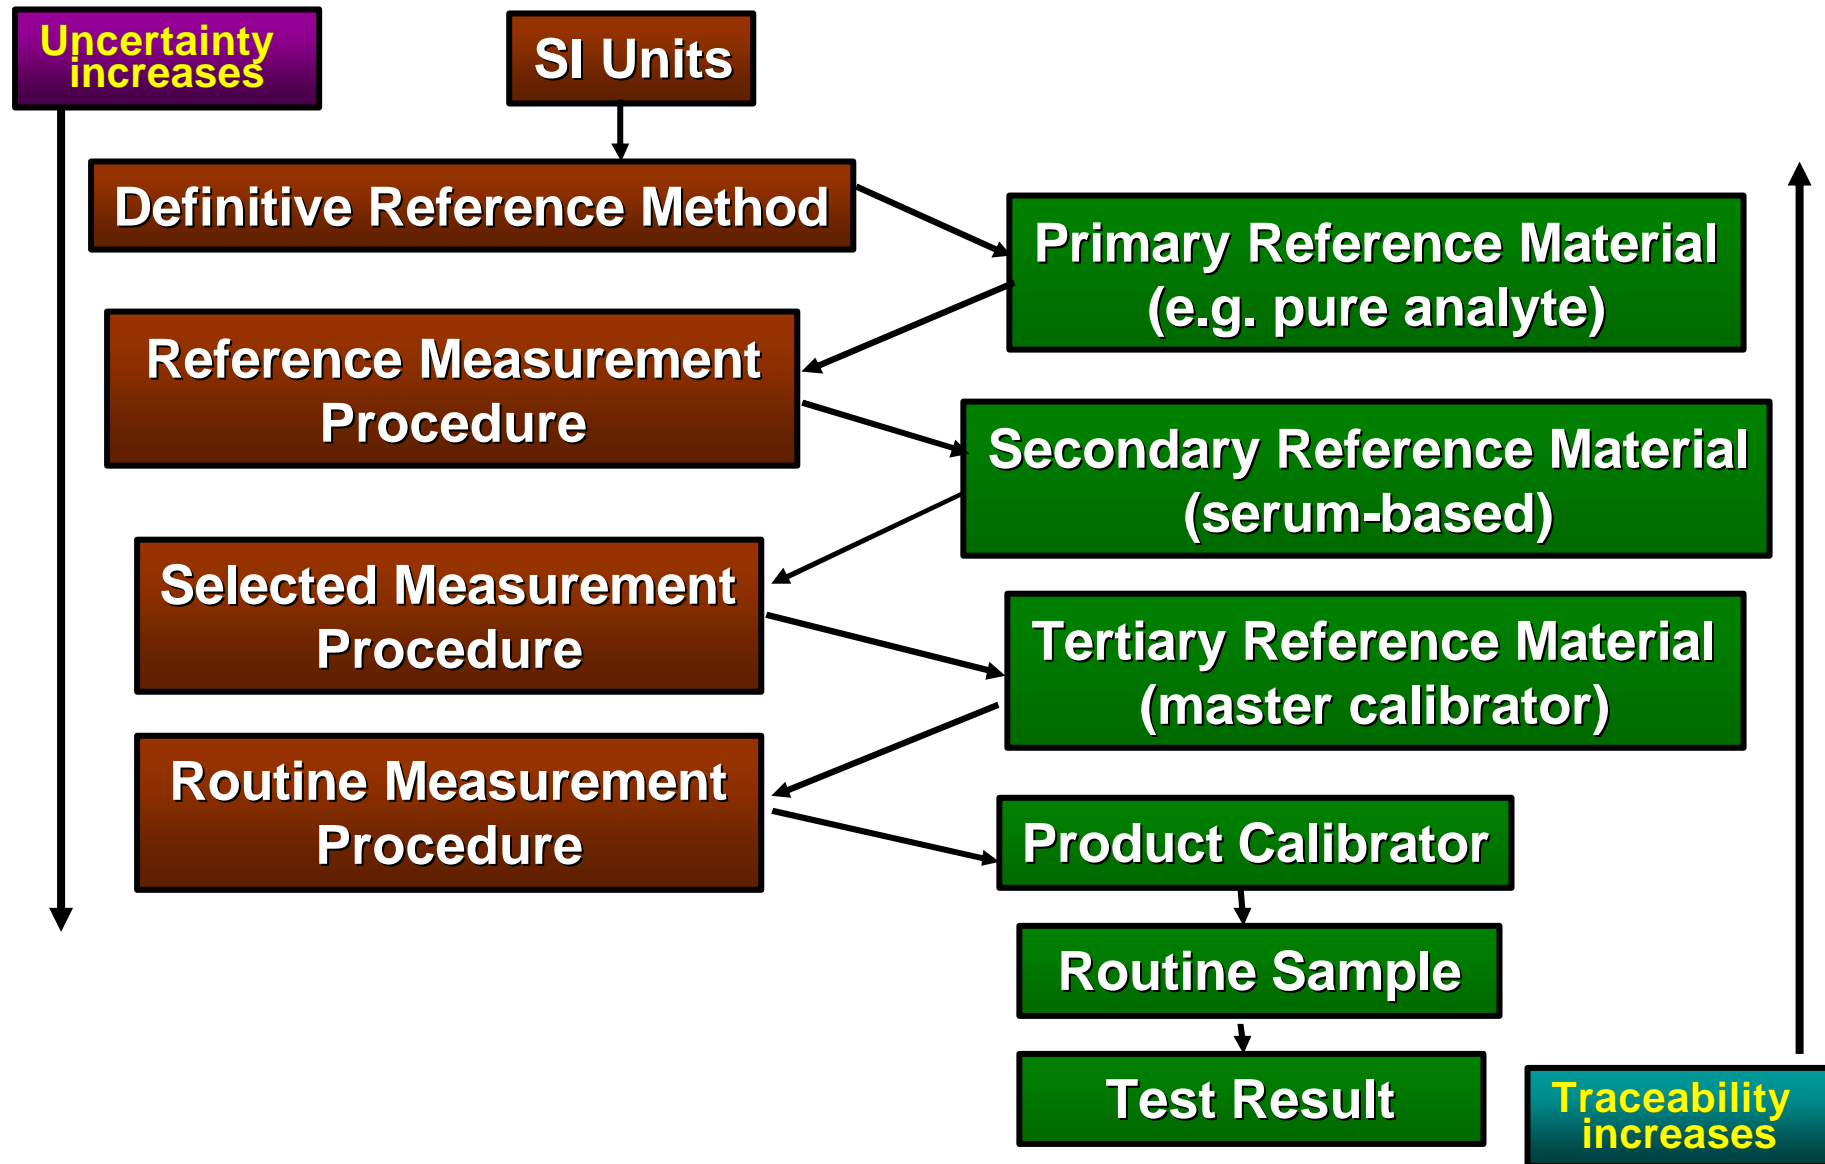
Uncertainty increases

SI Units

Definitive Reference Method

Primary Reference Material (e.g. pure analyte)

Reference Measurement Procedure

Secondary Reference Material (serum-based)

Selected Measurement Procedure

Tertiary Reference Material (master calibrator)

Routine Measurement Procedure

Product Calibrator

Routine Sample

Test Result

Traceability increases